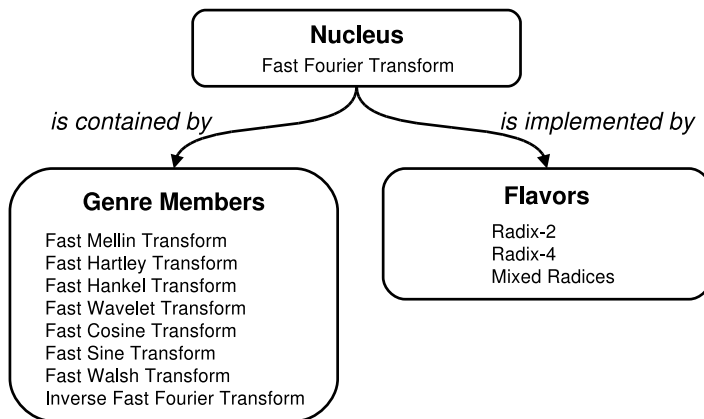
Nucleus
Fast Fourier Transform

is contained by

is implemented by

Genre Members
Fast Mellin Transform
Fast Hartley Transform
Fast Hankel Transform
Fast Wavelet Transform
Fast Cosine Transform
Fast Sine Transform
Fast Walsh Transform
Inverse Fast Fourier Transform

Flavors
Radix-2
Radix-4
Mixed Radices